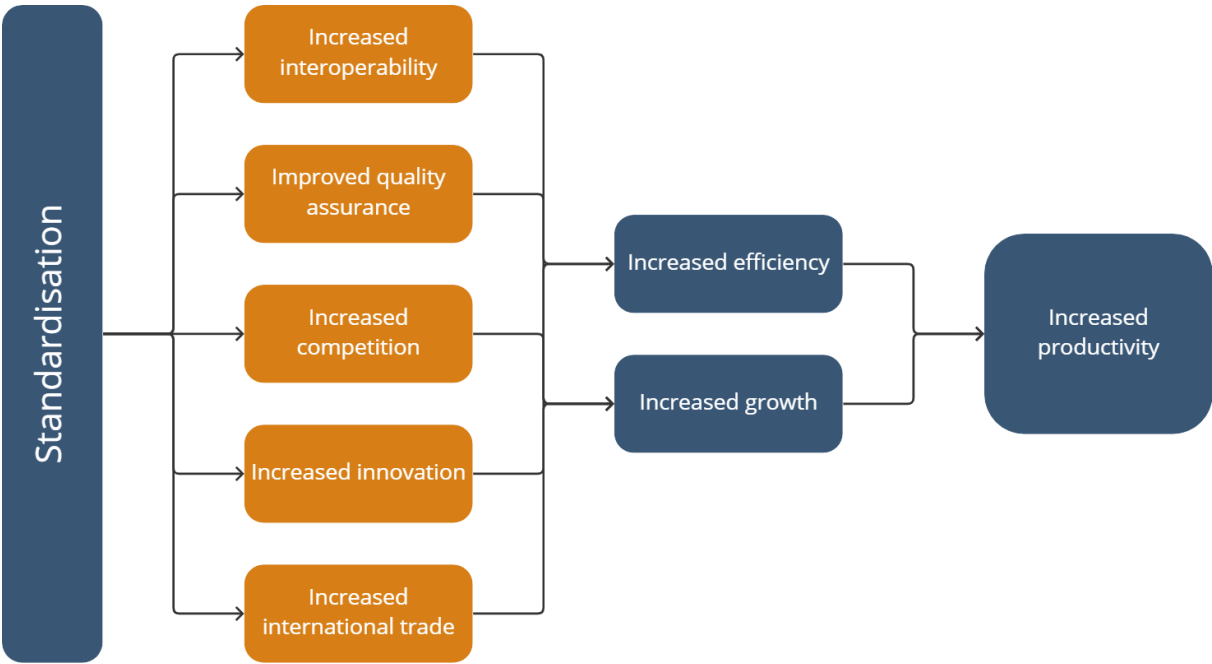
Standardisation

Increased interoperability

Improved quality assurance

Increased competition

Increased innovation

Increased international trade

Increased efficiency

Increased growth

Increased productivity